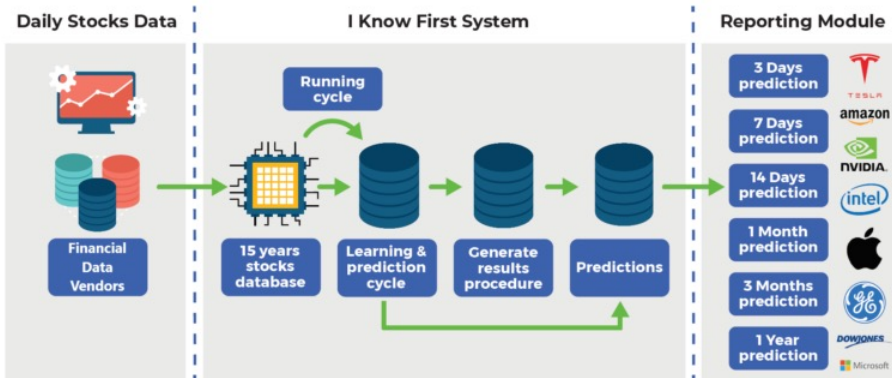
Daily Stocks Data

I Know First System

Reporting Module

Financial Data Vendors

Running cycle

15 years stocks database

Learning & prediction cycle

Generate results procedure

Predictions

3 Days prediction

7 Days prediction

14 Days prediction

1 Month prediction

3 Months prediction

1 Year prediction

TESLA

amazon

NVIDIA

intel

DOW JONES

Microsoft